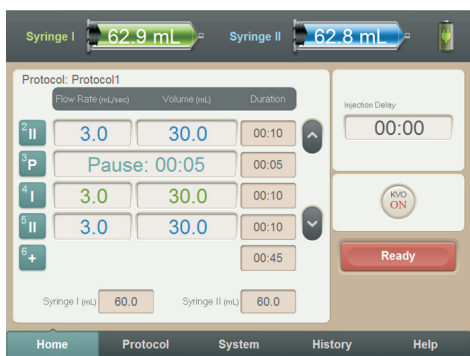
Syringe I 62.9 mL

Syringe II 62.8 mL

Protocol: Protocol1

| | Flow Rate (mL/sec) | Volume (mL) | Duration |
|---|---|---|---|
| 2 II | 3.0 | 30.0 | 00:10 |
| 3 P | Pause: 00:05 | | 00:05 |
| 4 I | 3.0 | 30.0 | 00:10 |
| 5 II | 3.0 | 30.0 | 00:10 |
| 6 + | | | 00:45 |

Syringe I (mL) 60.0

Syringe II (mL) 60.0

Injection Delay

00:00

KVO ON

Ready

Home

Protocol

System

History

Help